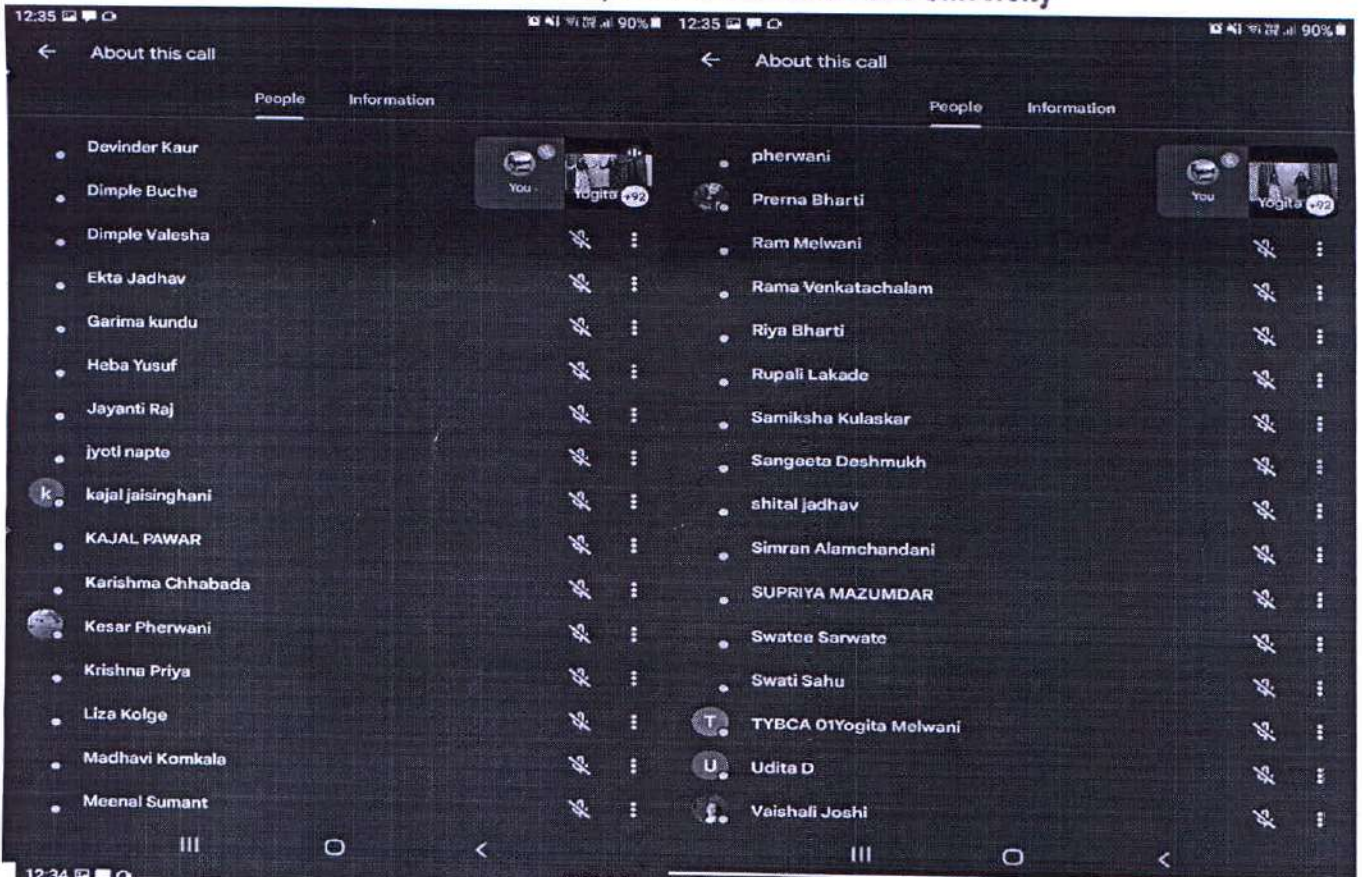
12:35
90%
About this call
People
Information
Devinder Kaur
Dimple Buche
Dimple Valesha
Ekta Jadhav
Garima kundu
Heba Yusuf
Jayanti Raj
jyoti napte
k
kajal jaisinghani
KAJAL PAWAR
Karishma Chhabada
Kesar Pherwani
Krishna Priya
Liza Kolge
Madhavi Komkala
Meenal Sumant
You
Yogita
+92

12:35
90%
About this call
People
Information
pherwani
Prerna Bharti
Ram Melwani
Rama Venkatachalam
Riya Bharti
Rupali Lakade
Samiksha Kulaskar
Sangeeta Deshmukh
shital jadhav
Simran Alamchandani
SUPRIYA MAZUMDAR
Swatee Sarwate
Swati Sahu
T
TYBCA 01Yogita Melwani
U
Udita D
Vaishali Joshi
You
Yogita
+92

12:34